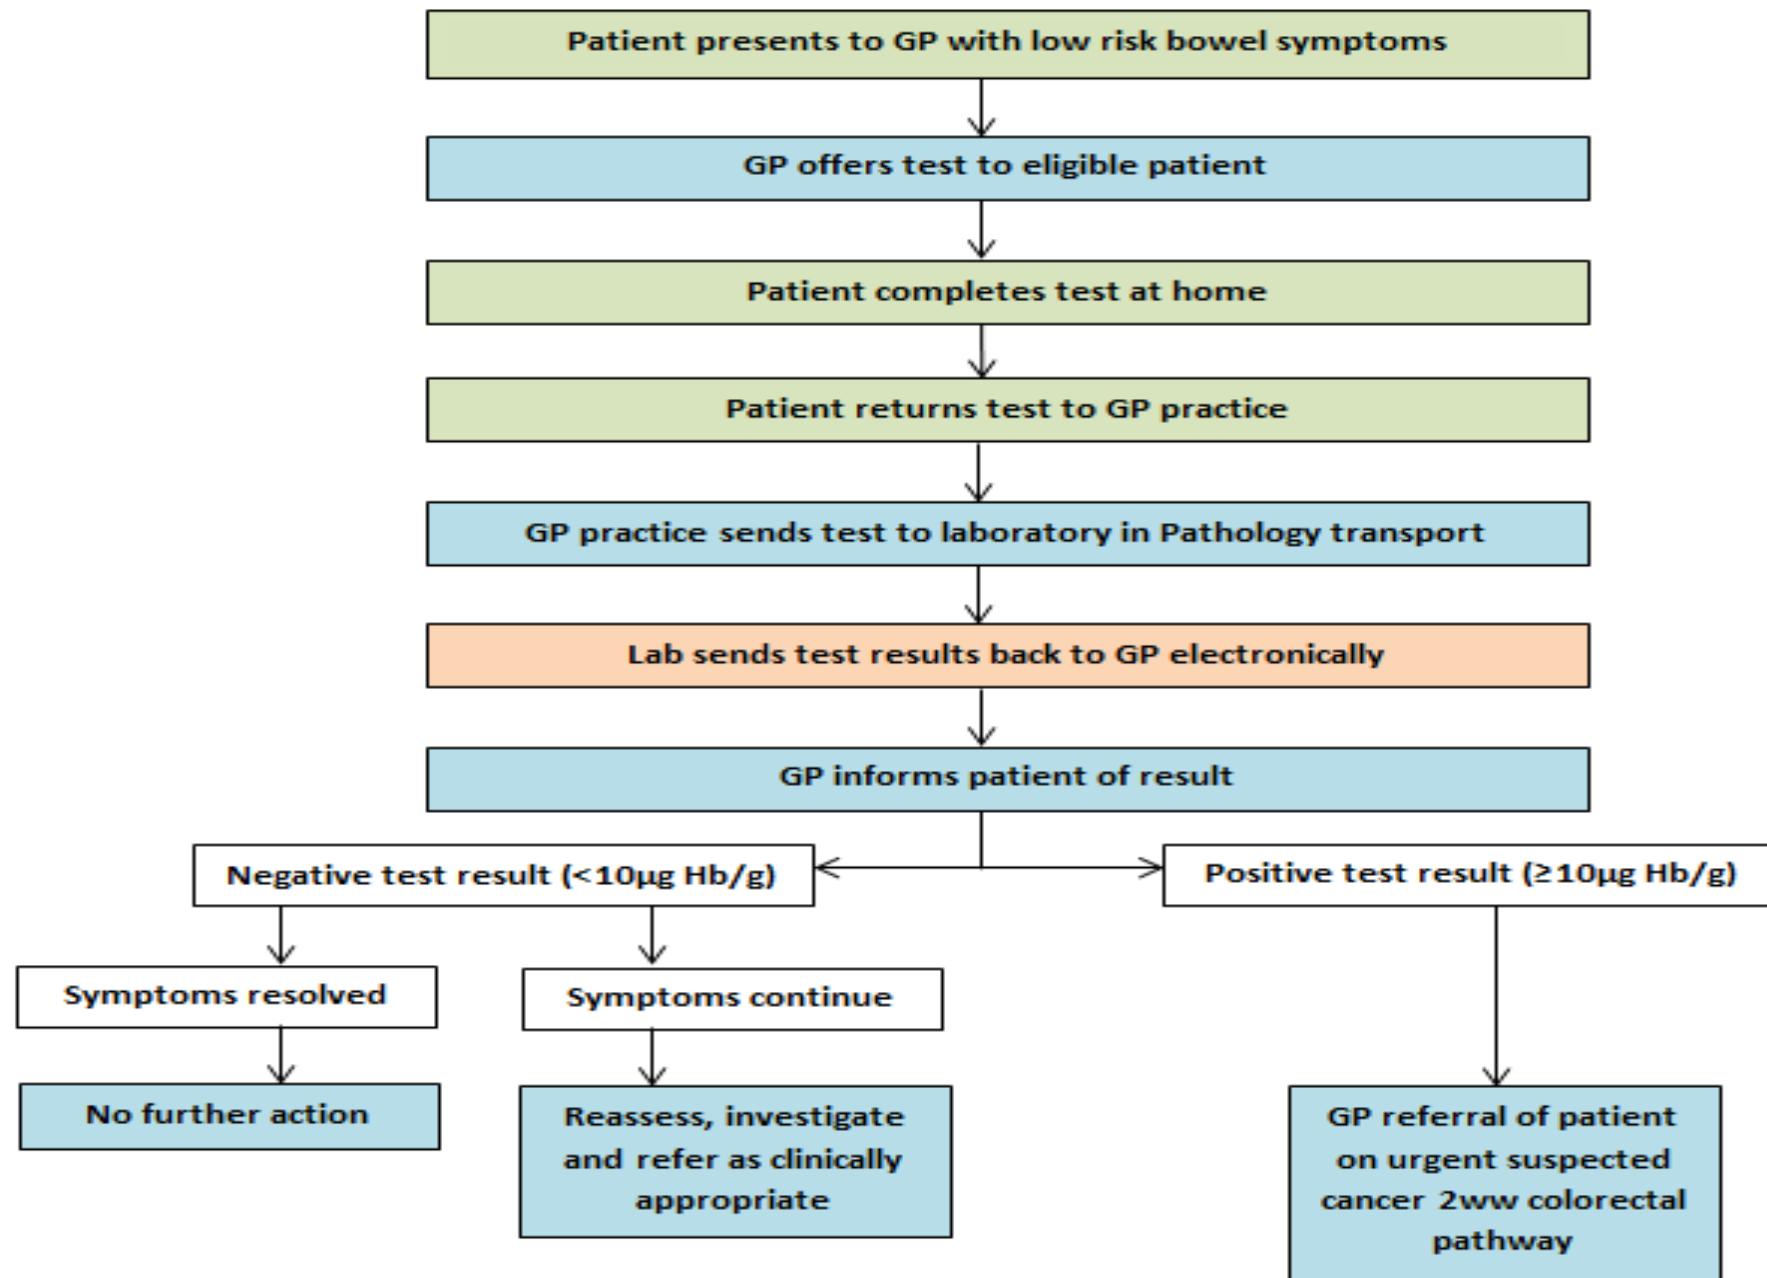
Patient presents to GP with low risk bowel symptoms

GP offers test to eligible patient

Patient completes test at home

Patient returns test to GP practice

GP practice sends test to laboratory in Pathology transport

Lab sends test results back to GP electronically

GP informs patient of result

Negative test result (<10μg Hb/g)

Positive test result (≥10μg Hb/g)

Symptoms resolved

Symptoms continue

No further action

Reassess, investigate and refer as clinically appropriate

GP referral of patient on urgent suspected cancer 2ww colorectal pathway